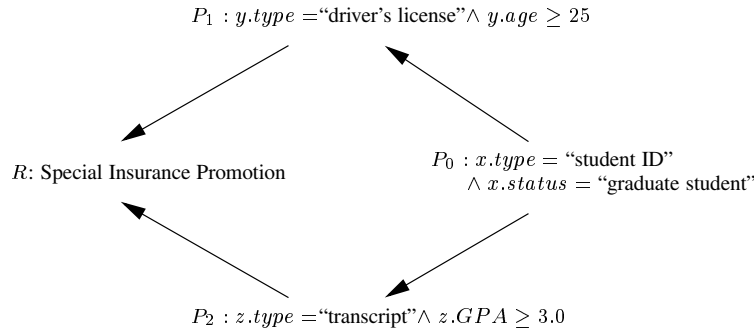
$P_1 : y.type =$“driver's license”$\wedge\ y.age \geq 25$

$R$: Special Insurance Promotion

$P_0 : x.type =$ “student ID” $\wedge\ x.status =$ “graduate student”

$P_2 : z.type =$“transcript”$\wedge\ z.GPA \geq 3.0$